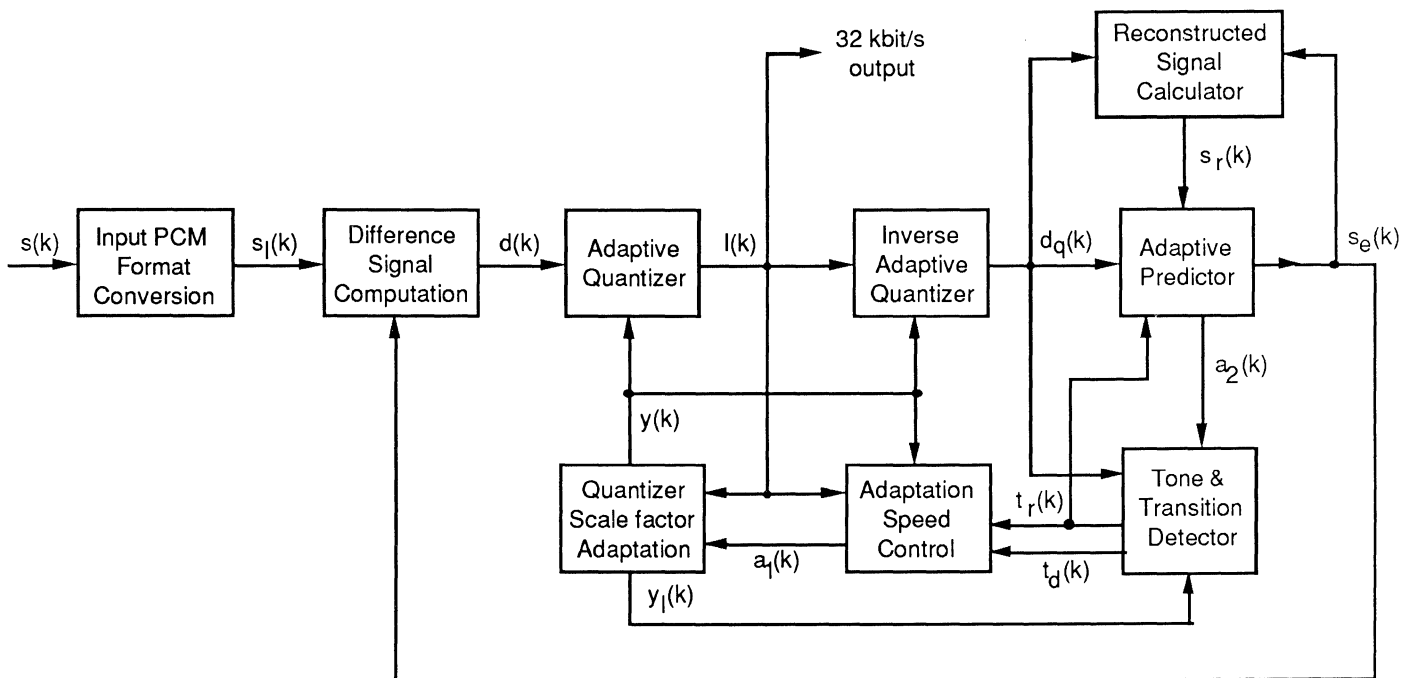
32 kbit/s output

Reconstructed Signal Calculator

$s_r(k)$

$s(k)$

Input PCM Format Conversion

$s_l(k)$

Difference Signal Computation

$d(k)$

Adaptive Quantizer

$I(k)$

Inverse Adaptive Quantizer

$d_q(k)$

Adaptive Predictor

$s_e(k)$

$a_2(k)$

$y(k)$

Quantizer Scale factor Adaptation

Adaptation Speed Control

$t_r(k)$

Tone & Transition Detector

$a_l(k)$

$t_d(k)$

$y_l(k)$